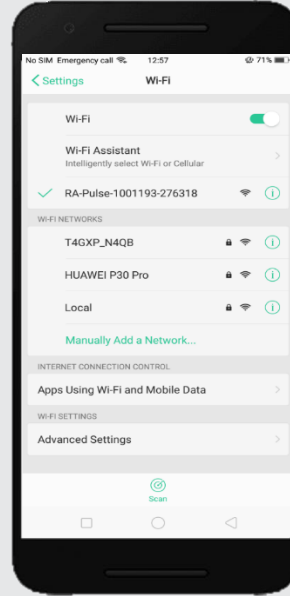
No SIM Emergency call 12:57 71%

< Settings Wi-Fi

Wi-Fi

Wi-Fi Assistant
Intelligently select Wi-Fi or Cellular

RA-Pulse-1001193-276318

WI-FI NETWORKS

T4GXP_N4QB

HUAWEI P30 Pro

Local

Manually Add a Network...

INTERNET CONNECTION CONTROL

Apps Using Wi-Fi and Mobile Data

WI-FI SETTINGS

Advanced Settings

Scan